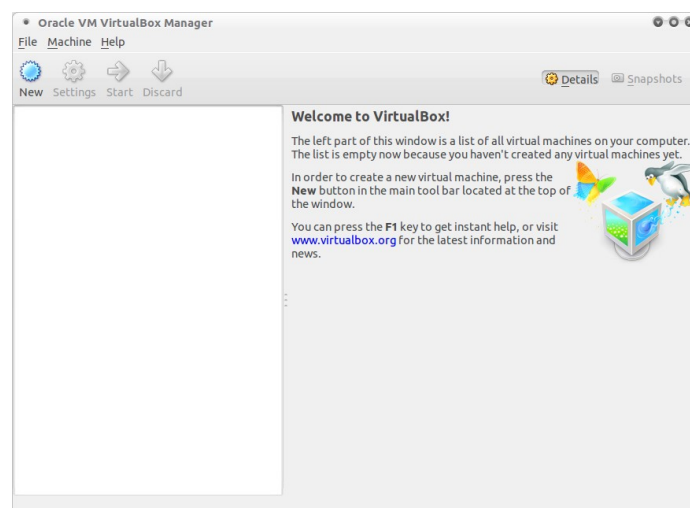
Oracle VM VirtualBox Manager

File Machine Help

New Settings Start Discard

Details Snapshots

Welcome to VirtualBox!

The left part of this window is a list of all virtual machines on your computer. The list is empty now because you haven't created any virtual machines yet.

In order to create a new virtual machine, press the **New** button in the main tool bar located at the top of the window.

You can press the **F1** key to get instant help, or visit www.virtualbox.org for the latest information and news.